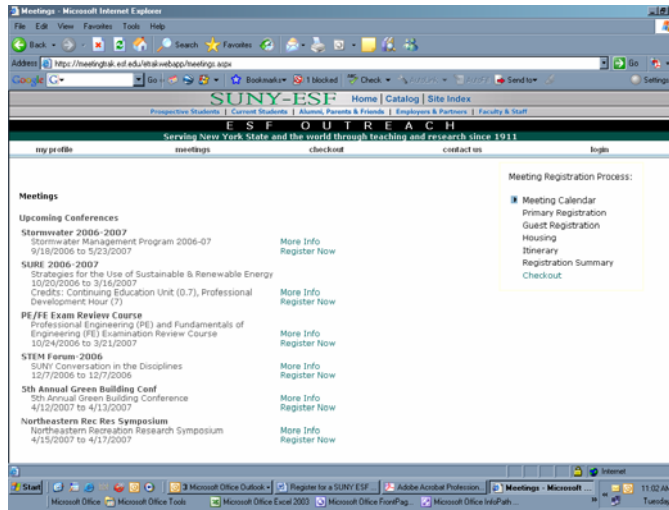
Meetings - Microsoft Internet Explorer

File Edit View Favorites Tools Help

Back Search Favorites

Address https://meetingtrak.esf.edu/ertrakwebapp/meetings.aspx Go

Google G- Go Bookmarks 1 blocked Check Send to Settings

SUNY-ESF Home | Catalog | Site Index

Prospective Students | Current Students | Alumni, Parents & Friends | Employers & Partners | Faculty & Staff

E S F O U T R E A C H

Serving New York State and the world through teaching and research since 1911

my profile meetings checkout contact us login

Meetings

Upcoming Conferences

Stormwater 2006-2007
Stormwater Management Program 2006-07
9/18/2006 to 5/23/2007
More Info
Register Now

SURE 2006-2007
Strategies for the Use of Sustainable & Renewable Energy
10/20/2006 to 3/16/2007
Credits: Continuing Education Unit (0.7), Professional Development Hour (7)
More Info
Register Now

PE/FE Exam Review Course
Professional Engineering (PE) and Fundamentals of Engineering (FE) Examination Review Course
10/24/2006 to 3/21/2007
More Info
Register Now

STEM Forum-2006
SUNY Conversation in the Disciplines
12/7/2006 to 12/7/2006
More Info
Register Now

5th Annual Green Building Conf
5th Annual Green Building Conference
4/12/2007 to 4/13/2007
More Info
Register Now

Northeastern Rec Res Symposium
Northeastern Recreation Research Symposium
4/15/2007 to 4/17/2007
More Info
Register Now

Meeting Registration Process:

Meeting Calendar
Primary Registration
Guest Registration
Housing
Itinerary
Registration Summary
Checkout

Internet

Start 3 Microsoft Office Outlook Register for a SUNY ESF... Adobe Acrobat Profession... Meetings - Microsoft ... 11:02 AM
Microsoft Office Microsoft Office Tools Microsoft Office Excel 2003 Microsoft Office FrontPag... Microsoft Office InfoPath ... Tuesday